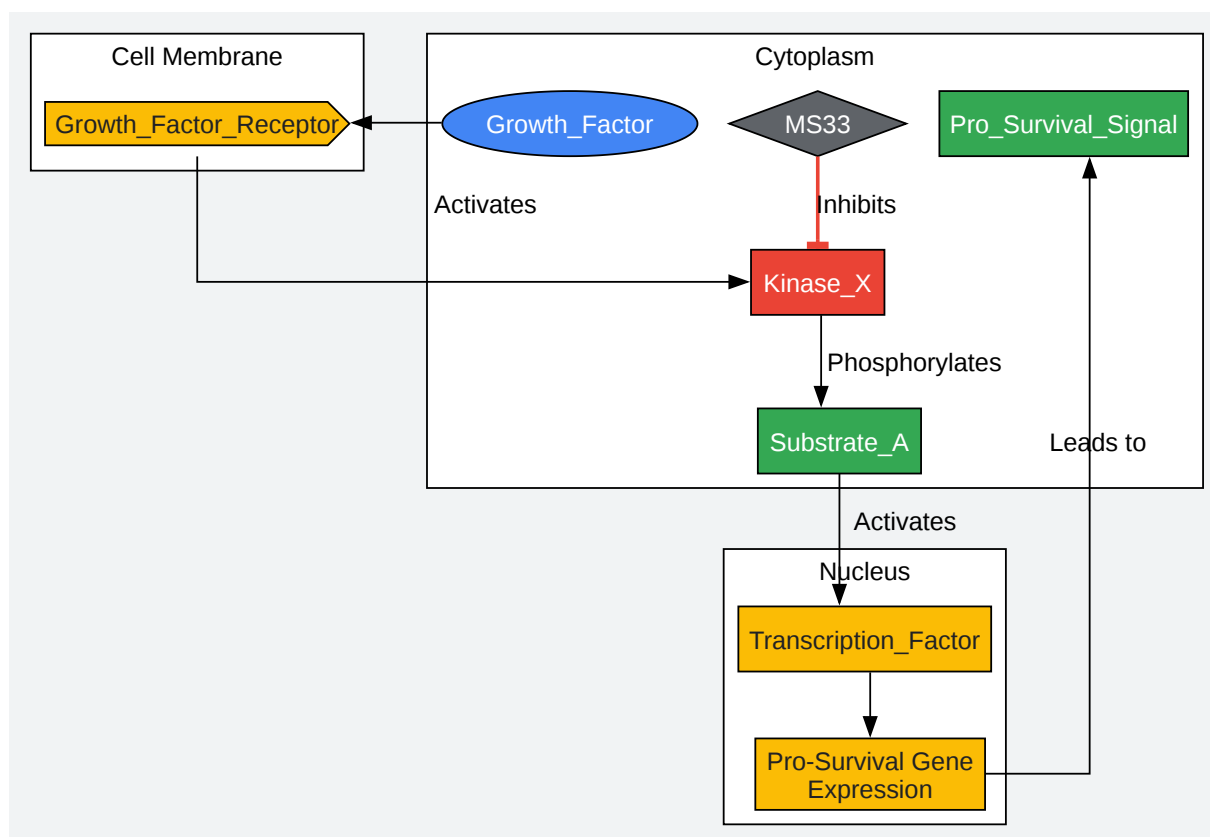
Cell Membrane

Growth_Factor_Receptor

Cytoplasm

Growth_Factor

MS33

Pro_Survival_Signal

Activates

Inhibits

Kinase_X

Phosphorylates

Substrate_A

Leads to

Activates

Nucleus

Transcription_Factor

Pro-Survival Gene Expression